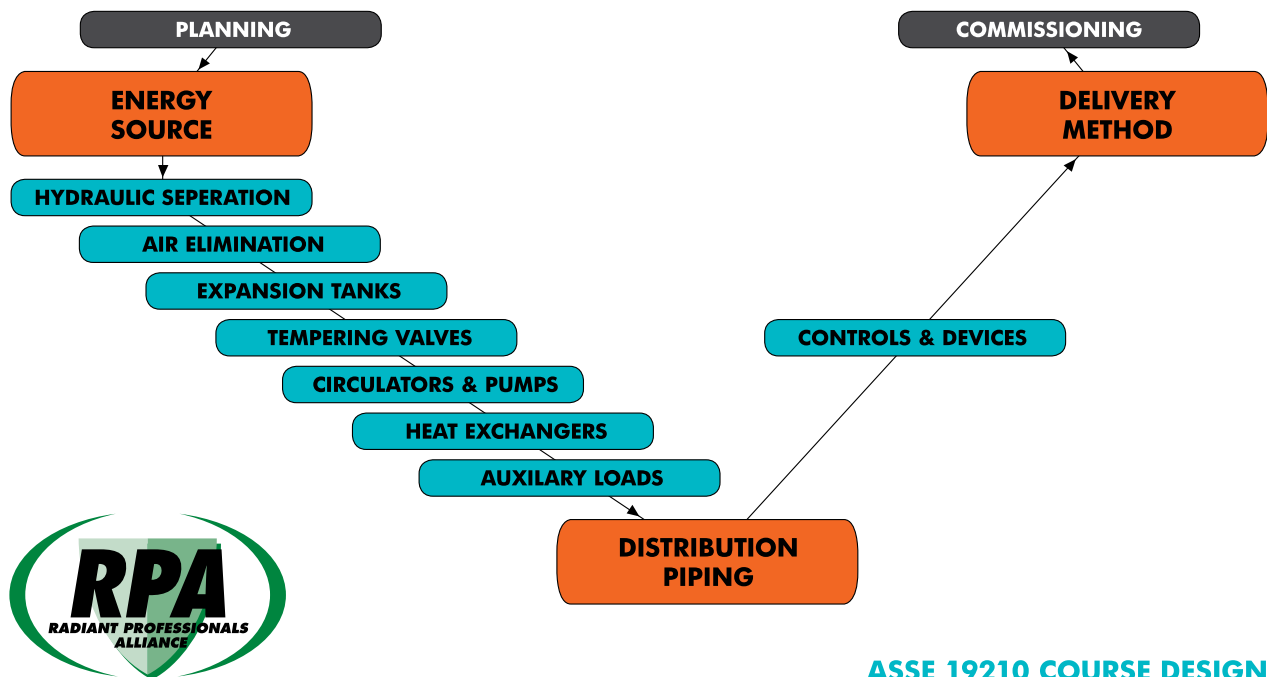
PLANNING

ENERGY SOURCE

HYDRAULIC SEPERATION

AIR ELIMINATION

EXPANSION TANKS

TEMPERING VALVES

CIRCULATORS & PUMPS

HEAT EXCHANGERS

AUXILARY LOADS

DISTRIBUTION PIPING

CONTROLS & DEVICES

DELIVERY METHOD

COMMISSIONING

RPA
RADIANT PROFESSIONALS ALLIANCE

ASSE 19210 COURSE DESIGN